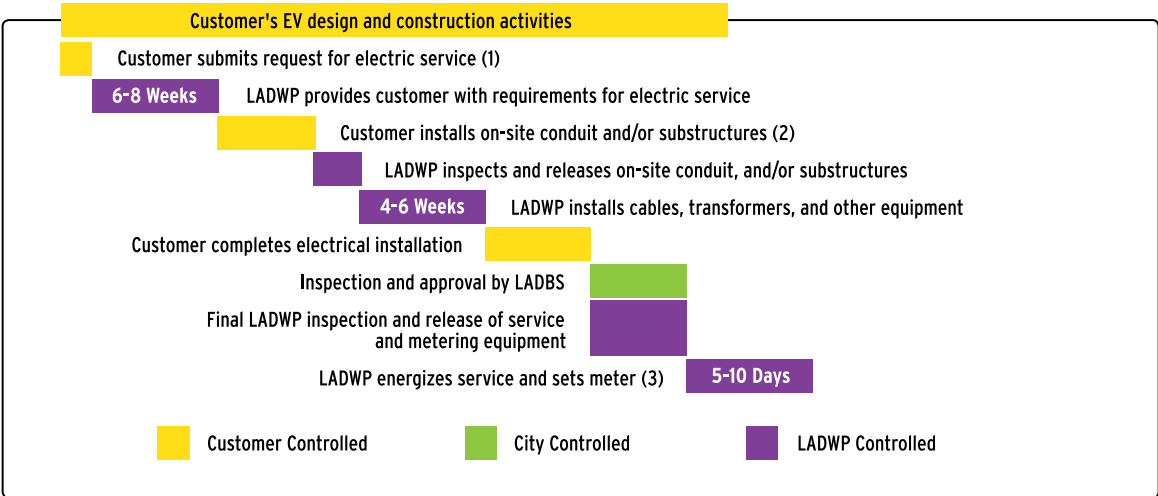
Customer's EV design and construction activities

Customer submits request for electric service (1)

6-8 Weeks

LADWP provides customer with requirements for electric service

Customer installs on-site conduit and/or substructures (2)

LADWP inspects and releases on-site conduit, and/or substructures

4-6 Weeks

LADWP installs cables, transformers, and other equipment

Customer completes electrical installation

Inspection and approval by LADBS

Final LADWP inspection and release of service and metering equipment

LADWP energizes service and sets meter (3)

5-10 Days

Customer Controlled

City Controlled

LADWP Controlled